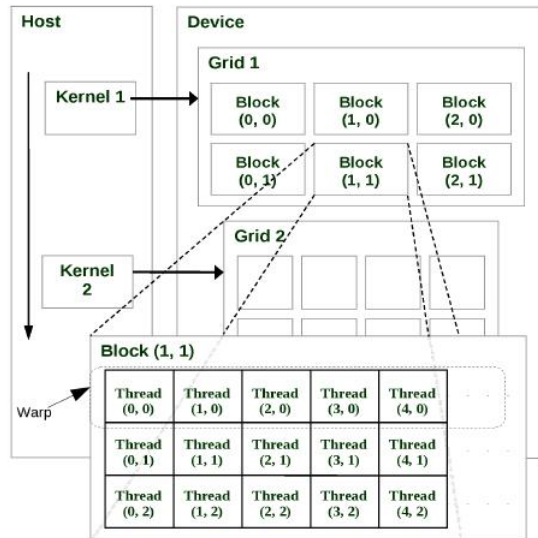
Host

Device

Kernel 1

Grid 1

Block (0, 0)

Block (1, 0)

Block (2, 0)

Block (0, 1)

Block (1, 1)

Block (2, 1)

Kernel 2

Grid 2

Block (1, 1)

Warp

| Thread (0, 0) | Thread (1, 0) | Thread (2, 0) | Thread (3, 0) | Thread (4, 0) |
|---|---|---|---|---|
| Thread (0, 1) | Thread (1, 1) | Thread (2, 1) | Thread (3, 1) | Thread (4, 1) |
| Thread (0, 2) | Thread (1, 2) | Thread (2, 2) | Thread (3, 2) | Thread (4, 2) |